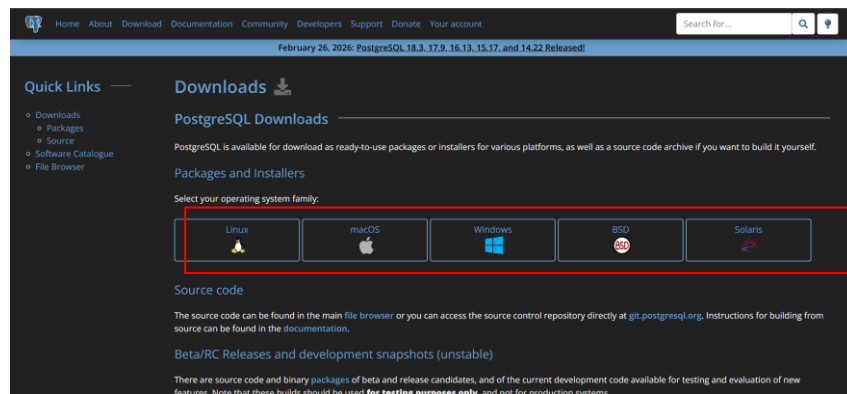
Home About Download Documentation Community Developers Support Donate Your account

Search for...

February 26, 2026: PostgreSQL 18.3, 17.9, 16.13, 15.17, and 14.22 Released!

Quick Links

Downloads
Packages
Source
Software Catalogue
File Browser

Downloads

PostgreSQL Downloads

PostgreSQL is available for download as ready-to-use packages or installers for various platforms, as well as a source code archive if you want to build it yourself.

Packages and Installers

Select your operating system family:

| Linux | macOS | Windows | BSD | Solaris |
|---|---|---|---|---|

Source code

The source code can be found in the main file browser or you can access the source control repository directly at git.postgresql.org. Instructions for building from source can be found in the documentation.

Beta/RC Releases and development snapshots (unstable)

There are source code and binary packages of beta and release candidates, and of the current development code available for testing and evaluation of new features. Note that these builds should be used for testing purposes only, and not for production systems.